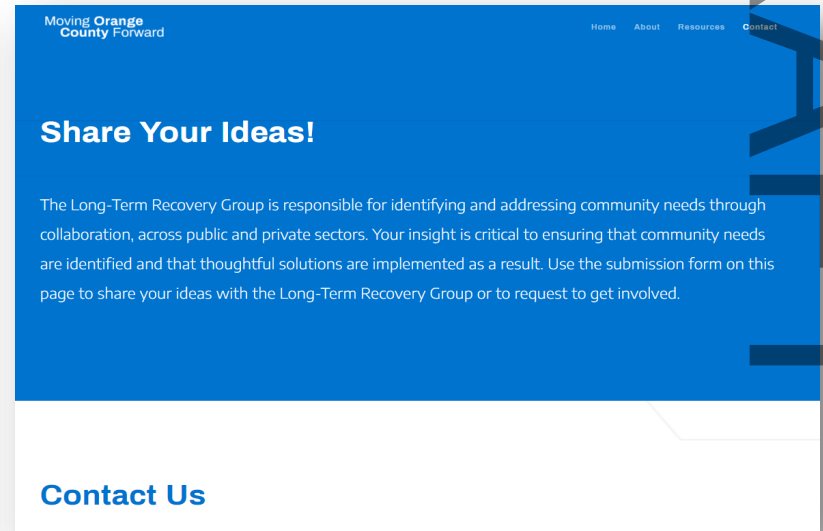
Moving Orange County Forward

Home About Resources Contact

Share Your Ideas!

The Long-Term Recovery Group is responsible for identifying and addressing community needs through collaboration, across public and private sectors. Your insight is critical to ensuring that community needs are identified and that thoughtful solutions are implemented as a result. Use the submission form on this page to share your ideas with the Long-Term Recovery Group or to request to get involved.

Contact Us